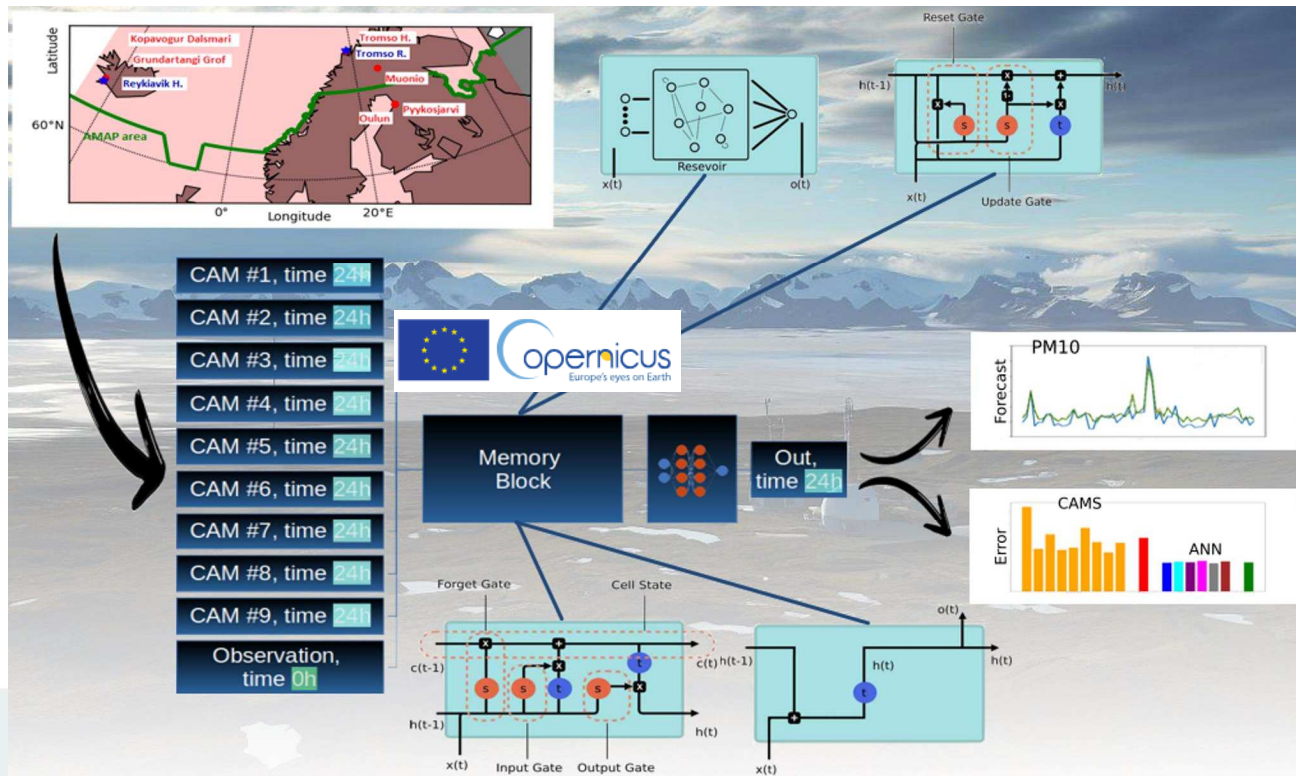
Latitude
Kopavogur Dalsmari
Grundartangi Grof
Reykiavik H.
Tromso H.
Tromso R.
Muonio
Oulun
Pyykosjarvi
60°N
AMAP area
0°
Longitude
20°E

Resevoir
x(t)
o(t)

Reset Gate
h(t-1)
h(t)
s
s
t
x(t)
Update Gate

CAM #1, time 24h
CAM #2, time 24h
CAM #3, time 24h
CAM #4, time 24h
CAM #5, time 24h
CAM #6, time 24h
CAM #7, time 24h
CAM #8, time 24h
CAM #9, time 24h
Observation, time 0h

opernicus
Europe's eyes on Earth

Memory Block

Out, time 24h

PM10
Forecast

CAMS
ANN
Error

Forget Gate
Cell State
c(t-1)
c(t)
s
s
t
s
t
h(t-1)
h(t)
x(t)
Input Gate
Output Gate

o(t)
h(t-1)
h(t)
t
h(t)
x(t)